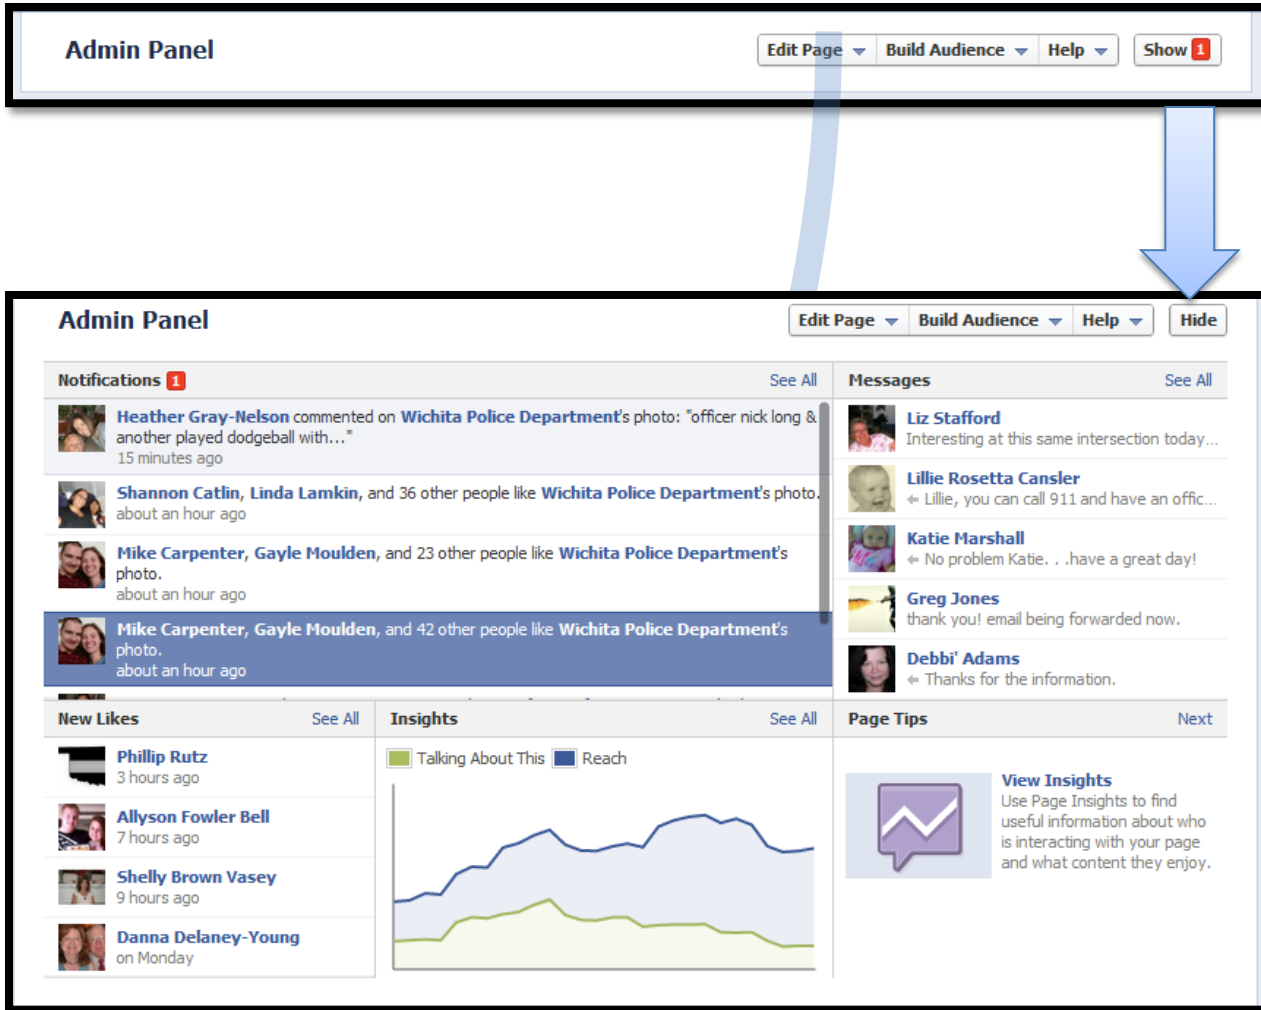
Admin Panel

Edit Page Build Audience Help Show 1

Admin Panel

Edit Page Build Audience Help Hide

Notifications 1 See All

Heather Gray-Nelson commented on Wichita Police Department's photo: "officer nick long & another played dodgeball with..."
15 minutes ago

Shannon Catlin, Linda Lamkin, and 36 other people like Wichita Police Department's photo.
about an hour ago

Mike Carpenter, Gayle Moulden, and 23 other people like Wichita Police Department's photo.
about an hour ago

Mike Carpenter, Gayle Moulden, and 42 other people like Wichita Police Department's photo.
about an hour ago

Messages See All

Liz Stafford
Interesting at this same intersection today...

Lillie Rosetta Cansler
Lillie, you can call 911 and have an offic...

Katie Marshall
No problem Katie. . .have a great day!

Greg Jones
thank you! email being forwarded now.

Debbi' Adams
Thanks for the information.

New Likes See All

Phillip Rutz
3 hours ago

Allyson Fowler Bell
7 hours ago

Shelly Brown Vasey
9 hours ago

Danna Delaney-Young
on Monday

Insights See All

Talking About This Reach

Page Tips Next

View Insights
Use Page Insights to find useful information about who is interacting with your page and what content they enjoy.